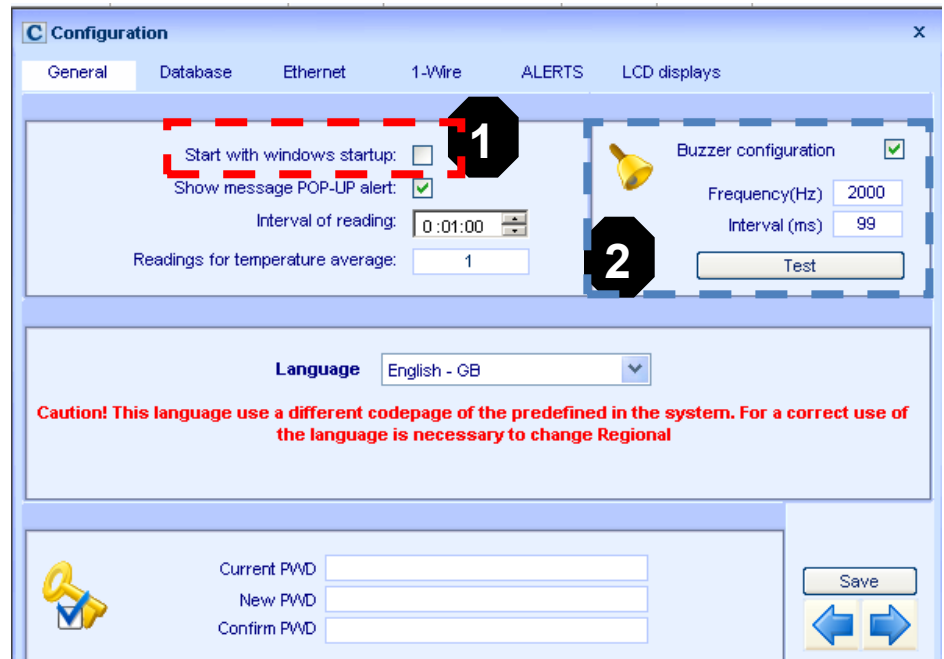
C Configuration
x

General Database Ethernet 1-Wire ALERTS LCD displays

1

Start with windows startup:
Show message POP-UP alert:
Interval of reading: 0 :01:00
Readings for temperature average: 1

Buzzer configuration
Frequency(Hz) 2000
Interval (ms) 99

2

Test

Language English - GB

Caution! This language use a different codepage of the predefined in the system. For a correct use of the language is necessary to change Regional

Current PWD
New PWD
Confirm PWD

Save